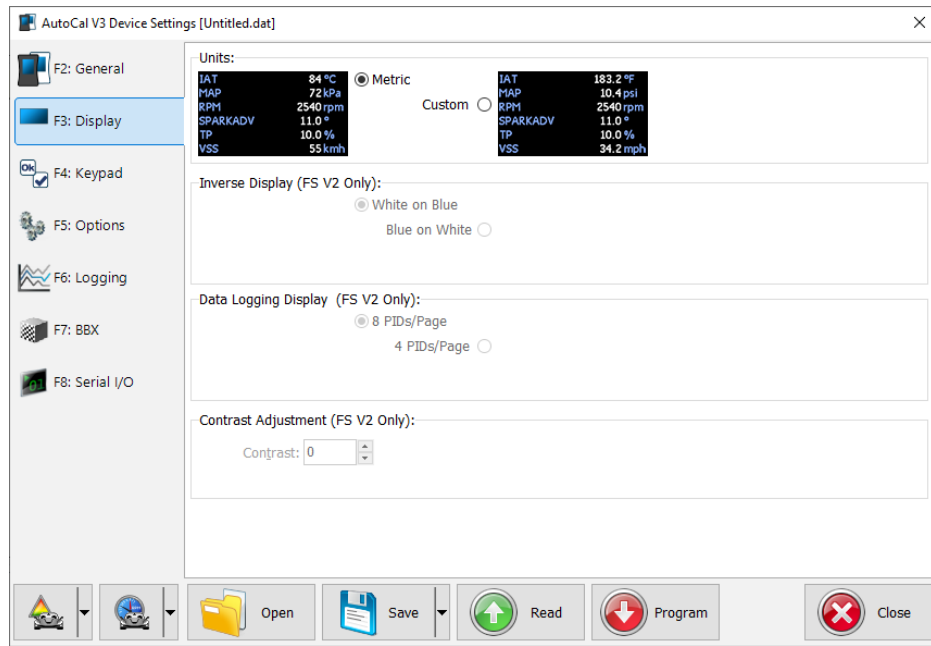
AutoCal V3 Device Settings [Untitled.dat]

F2: General

F3: Display

F4: Keypad

F5: Options

F6: Logging

F7: BBX

F8: Serial I/O

Units:

| IAT | 84 °C |
|---|---|
| MAP | 72 kPa |
| RPM | 2540 rpm |
| SPARKADV | 11.0 ° |
| TP | 10.0 % |
| VSS | 55 kmh |

Metric

Custom

| IAT | 183.2 °F |
|---|---|
| MAP | 10.4 psi |
| RPM | 2540 rpm |
| SPARKADV | 11.0 ° |
| TP | 10.0 % |
| VSS | 34.2 mph |

Inverse Display (FS V2 Only):

White on Blue

Blue on White

Data Logging Display (FS V2 Only):

8 PIDs/Page

4 PIDs/Page

Contrast Adjustment (FS V2 Only):

Contrast: 0

Open

Save

Read

Program

Close